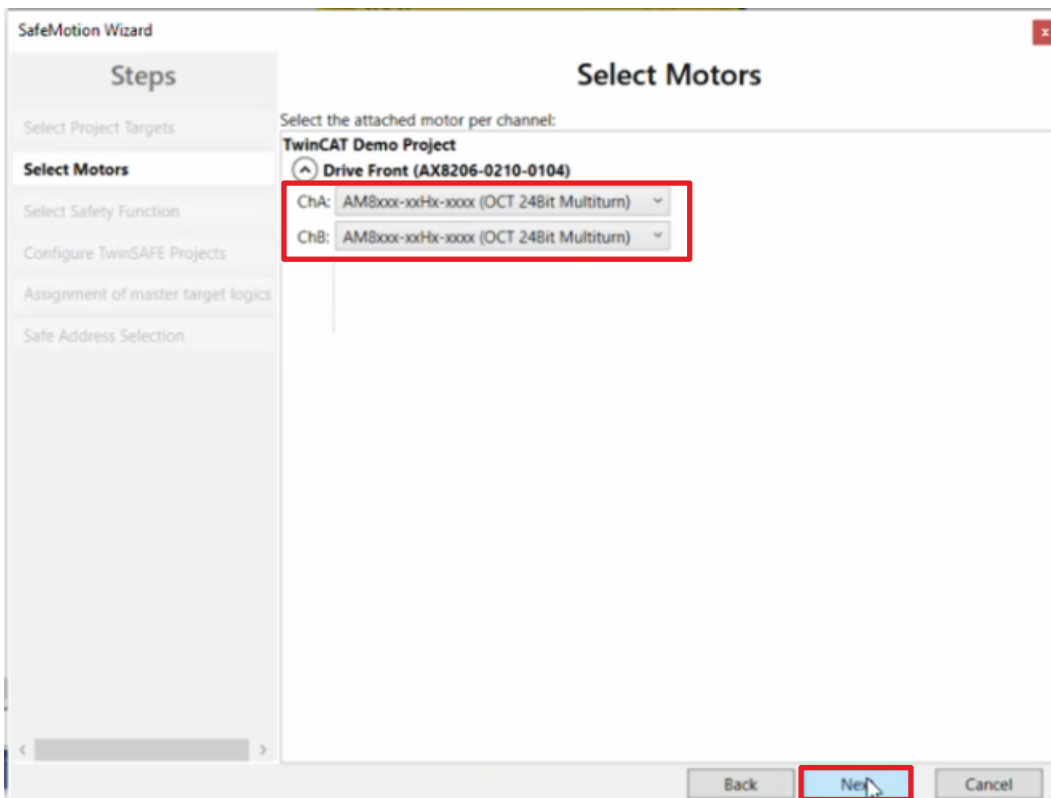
SafeMotion Wizard

x

Steps

Select Project Targets

Select Motors

Select Safety Function

Configure TwinSAFE Projects

Assignment of master target logics

Safe Address Selection

Select Motors

Select the attached motor per channel:

TwinCAT Demo Project

Drive Front (AX8206-0210-0104)

ChA: AM8xxx-xxHx-xxxx (OCT 24Bit Multiturn)

ChB: AM8xxx-xxHx-xxxx (OCT 24Bit Multiturn)

Back

Ne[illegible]

Cancel